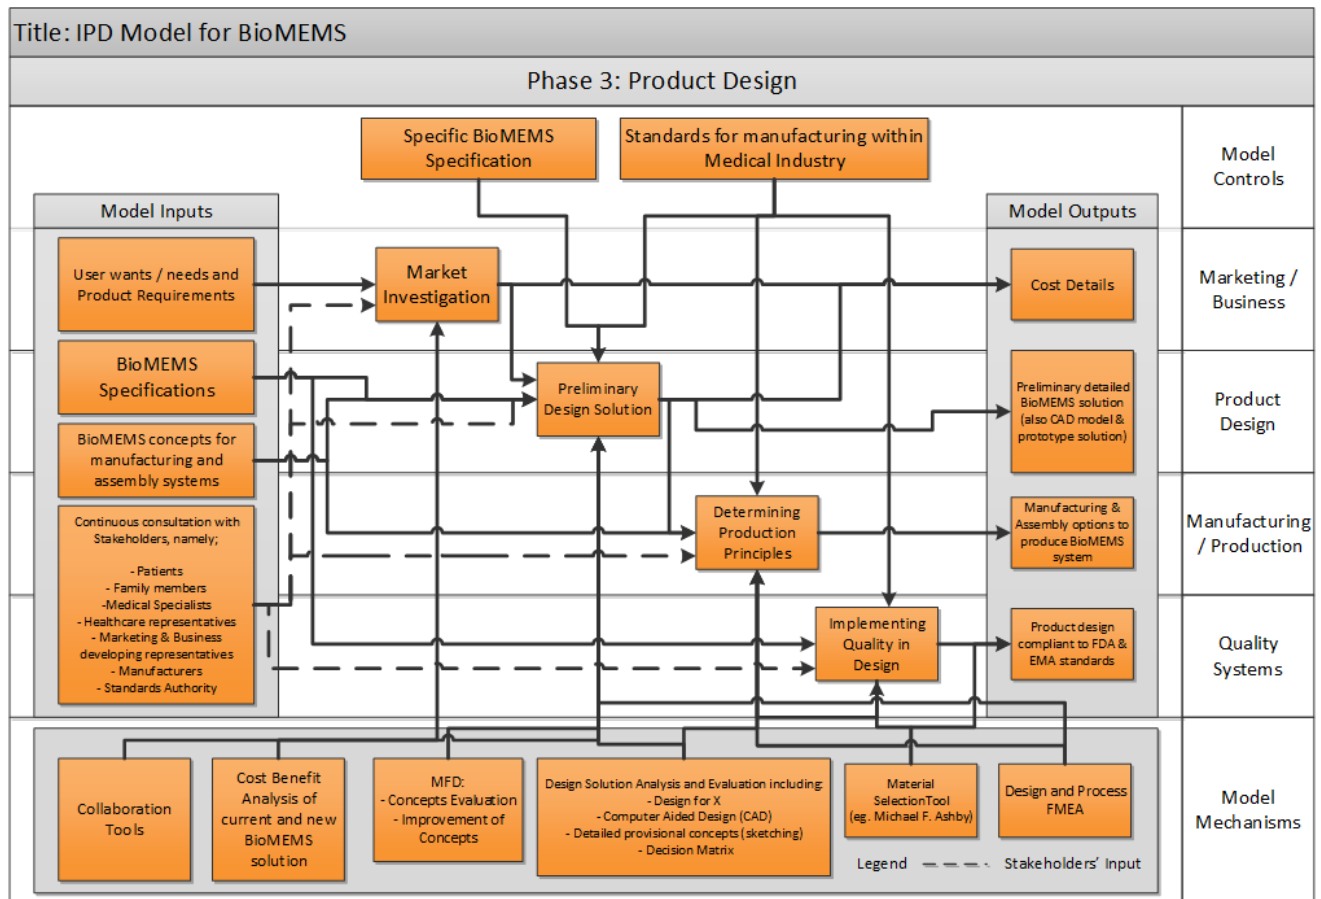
Title: IPD Model for BioMEMS

Phase 3: Product Design

Specific BioMEMS Specification

Standards for manufacturing within Medical Industry

Model Controls

Model Inputs

Model Outputs

User wants / needs and Product Requirements

Market Investigation

Cost Details

Marketing / Business

BioMEMS Specifications

Preliminary Design Solution

Preliminary detailed BioMEMS solution (also CAD model & prototype solution)

Product Design

BioMEMS concepts for manufacturing and assembly systems

Determining Production Principles

Manufacturing & Assembly options to produce BioMEMS system

Manufacturing / Production

Continuous consultation with Stakeholders, namely;

- Patients
- Family members
-Medical Specialists
- Healthcare representatives
- Marketing & Business developing representatives
- Manufacturers
- Standards Authority

Implementing Quality in Design

Product design compliant to FDA & EMA standards

Quality Systems

Collaboration Tools

Cost Benefit Analysis of current and new BioMEMS solution

MFD:
- Concepts Evaluation
- Improvement of Concepts

Design Solution Analysis and Evaluation including:
- Design for X
- Computer Aided Design (CAD)
- Detailed provisional concepts (sketching)
- Decision Matrix

Material SelectionTool (eg. Michael F. Ashby)

Design and Process FMEA

Model Mechanisms

Legend Stakeholders' Input